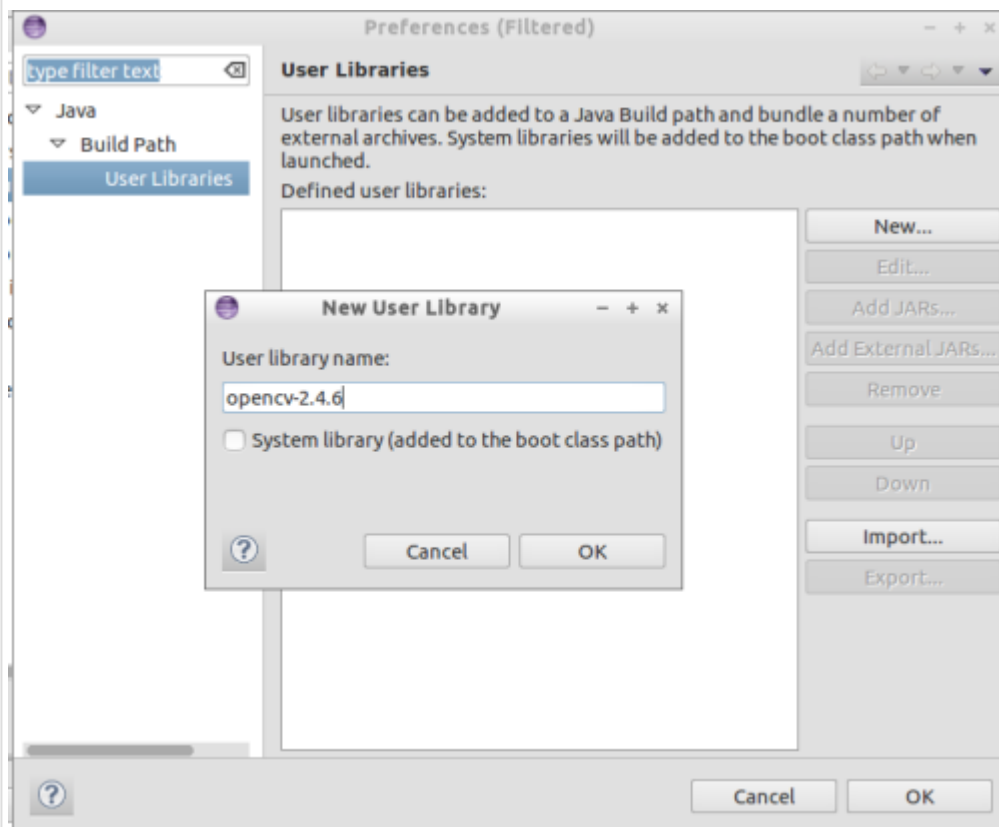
Preferences (Filtered)

type filter text

Java

Build Path

User Libraries

User Libraries

User libraries can be added to a Java Build path and bundle a number of external archives. System libraries will be added to the boot class path when launched.

Defined user libraries:

New...

Edit...

Add JARs...

Add External JARs...

Remove

Up

Down

Import...

Export...

New User Library

User library name:

opencv-2.4.6

System library (added to the boot class path)

?

Cancel

OK

?

Cancel

OK